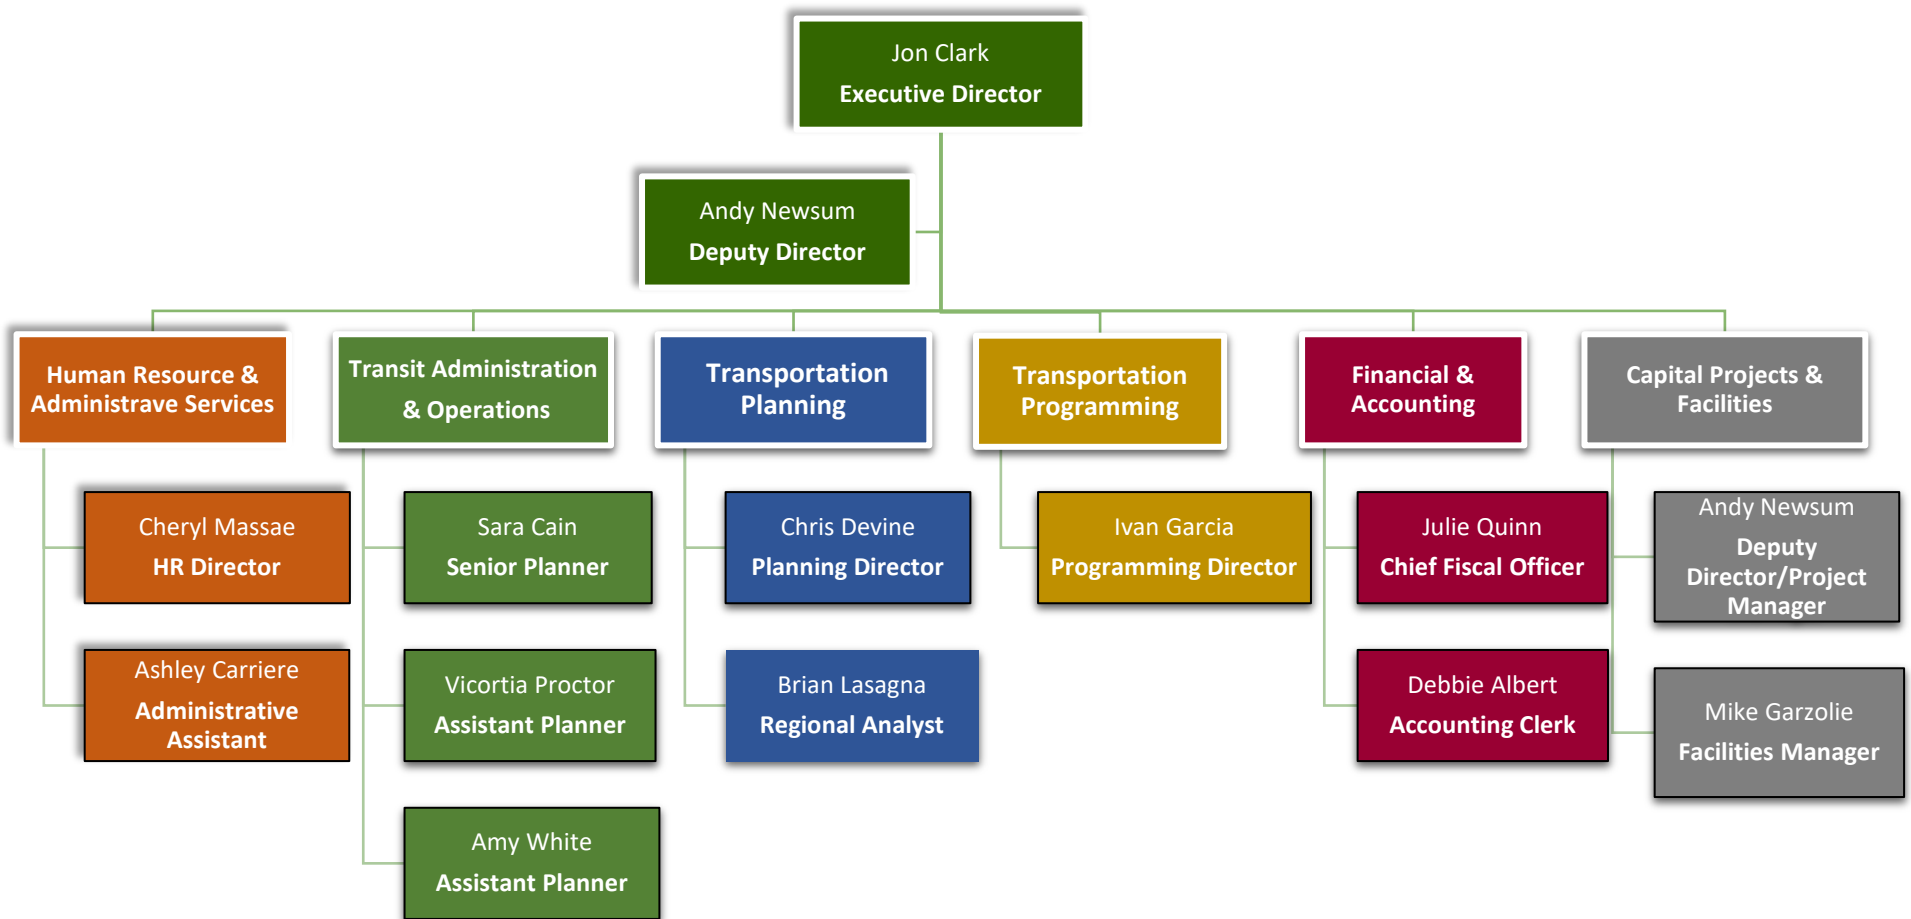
Jon Clark
Executive Director

Andy Newsum
Deputy Director

Human Resource & Administrave Services

Cheryl Massae
HR Director

Ashley Carriere
Administrative Assistant

Transit Administration & Operations

Sara Cain
Senior Planner

Vicortia Proctor
Assistant Planner

Amy White
Assistant Planner

Transportation Planning

Chris Devine
Planning Director

Brian Lasagna
Regional Analyst

Transportation Programming

Ivan Garcia
Programming Director

Financial & Accounting

Julie Quinn
Chief Fiscal Officer

Debbie Albert
Accounting Clerk

Capital Projects & Facilities

Andy Newsum
Deputy Director/Project Manager

Mike Garzolie
Facilities Manager